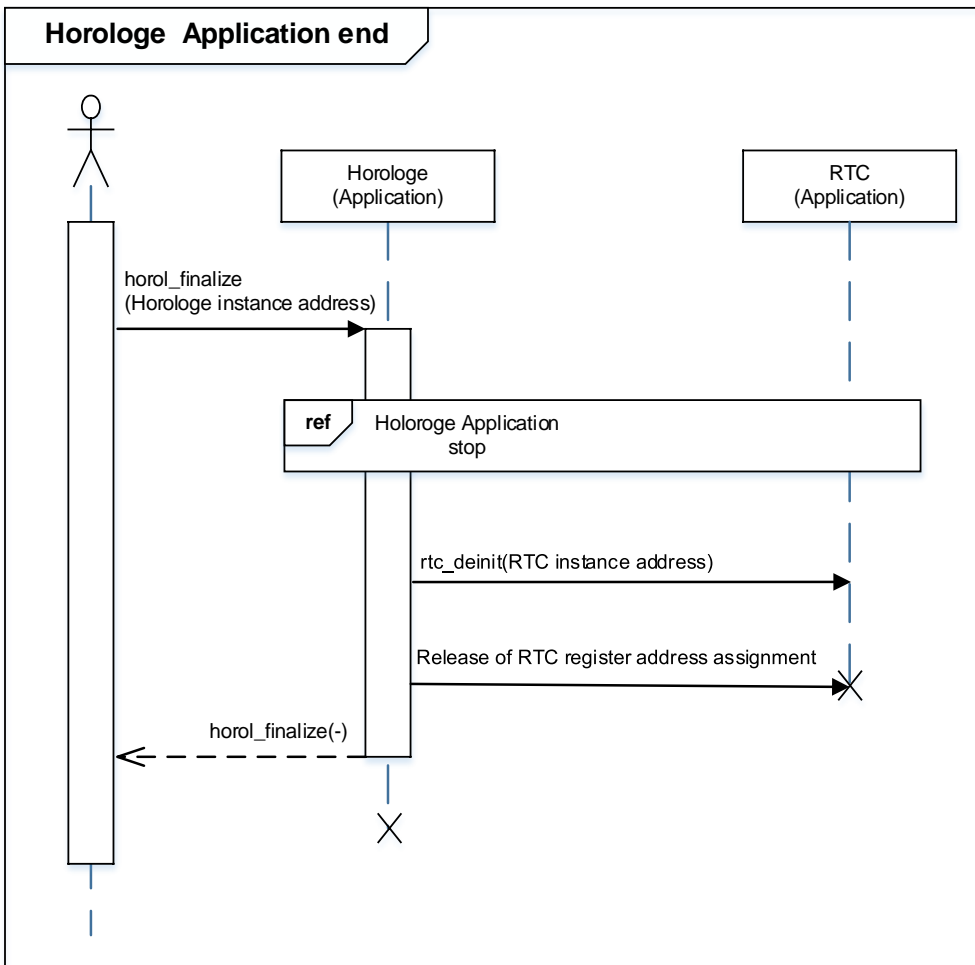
Horologe Application end

Horologe (Application)

RTC (Application)

horol_finalize (Horologe instance address)

ref

Holoroge Application stop

rtc_deinit(RTC instance address)

Release of RTC register address assignment

horol_finalize(-)